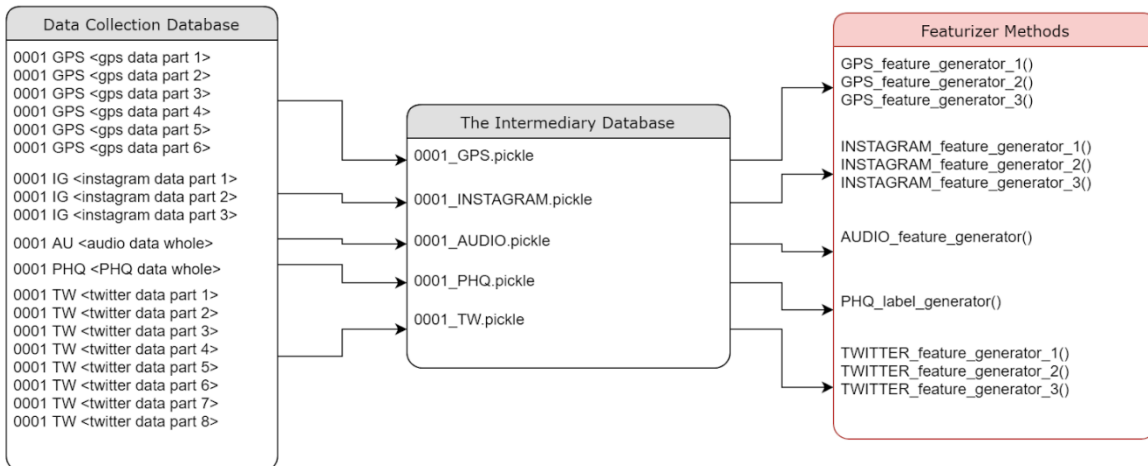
Data Collection Database

0001 GPS <gps data part 1>
0001 GPS <gps data part 2>
0001 GPS <gps data part 3>
0001 GPS <gps data part 4>
0001 GPS <gps data part 5>
0001 GPS <gps data part 6>

0001 IG <instagram data part 1>
0001 IG <instagram data part 2>
0001 IG <instagram data part 3>

0001 AU <audio data whole>

0001 PHQ <PHQ data whole>

0001 TW <twitter data part 1>
0001 TW <twitter data part 2>
0001 TW <twitter data part 3>
0001 TW <twitter data part 4>
0001 TW <twitter data part 5>
0001 TW <twitter data part 6>
0001 TW <twitter data part 7>
0001 TW <twitter data part 8>

The Intermediary Database

0001_GPS.pickle

0001_INSTAGRAM.pickle

0001_AUDIO.pickle

0001_PHQ.pickle

0001_TW.pickle

Featurizer Methods

GPS_feature_generator_1()
GPS_feature_generator_2()
GPS_feature_generator_3()

INSTAGRAM_feature_generator_1()
INSTAGRAM_feature_generator_2()
INSTAGRAM_feature_generator_3()

AUDIO_feature_generator()

PHQ_label_generator()

TWITTER_feature_generator_1()
TWITTER_feature_generator_2()
TWITTER_feature_generator_3()